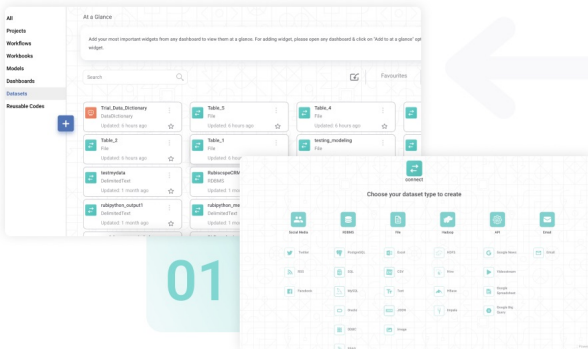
All
Projects
Workflows
Workbooks
Models
Dashboards
Datasets
Reusable Codes

At a Glance

Add your most important widgets from any dashboard to view them at a glance. For adding widget, please open any dashboard & click on "Add to at a glance" option widget.

Search

Favourites

Trial_Data_Dictionary
DataDictionary
Updated: 6 hours ago

Table_5
File
Updated: 6 hours ago

Table_4
File
Updated: 6 hours ago

Table_2
File
Updated: 6 hours ago

Table_1
File
Updated: 6 hours ago

testing_modeling
File

testmydata
DelimitedText
Updated: 1 month ago

RubiscapeDRM
RDBMS
Updated: 1 month

rubipython_output1
DelimitedText
Updated: 1 month ago

rubipython_ma
DelimitedText
Updated: 1 month

01

Choose your dataset type to create

Social Media
RDBMS
File
Hadoop
API
Email

Twitter
PostgreSQL
Excel
HDFS
Google Alerts
Gmail
RSS
SQL
CSV
Hive
Salesforce
Facebook
MySQL
Text
HBase
Google Spreadsheet
Oracle
JSON
Impala
Google Big Query
DB2
Image